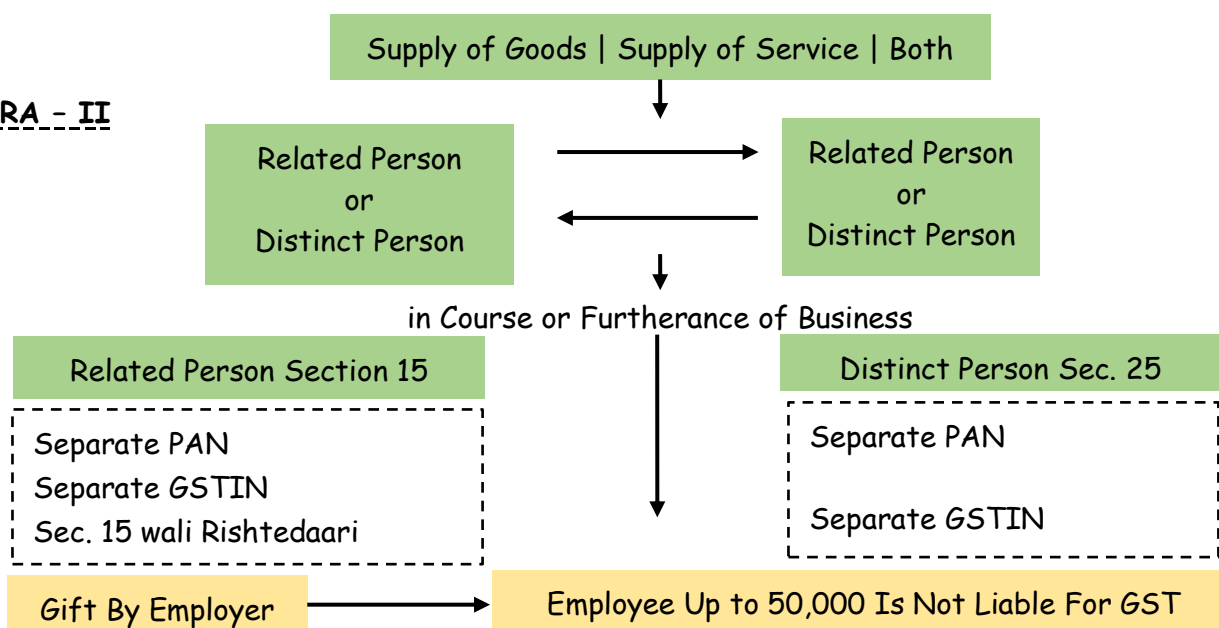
Supply of Goods | Supply of Service | Both

RA – II

Related Person
or
Distinct Person

Related Person
or
Distinct Person

in Course or Furtherance of Business

Related Person Section 15

Separate PAN
Separate GSTIN
Sec. 15 wali Rishtedaari

Distinct Person Sec. 25

Separate PAN

Separate GSTIN

Gift By Employer

Employee Up to 50,000 Is Not Liable For GST